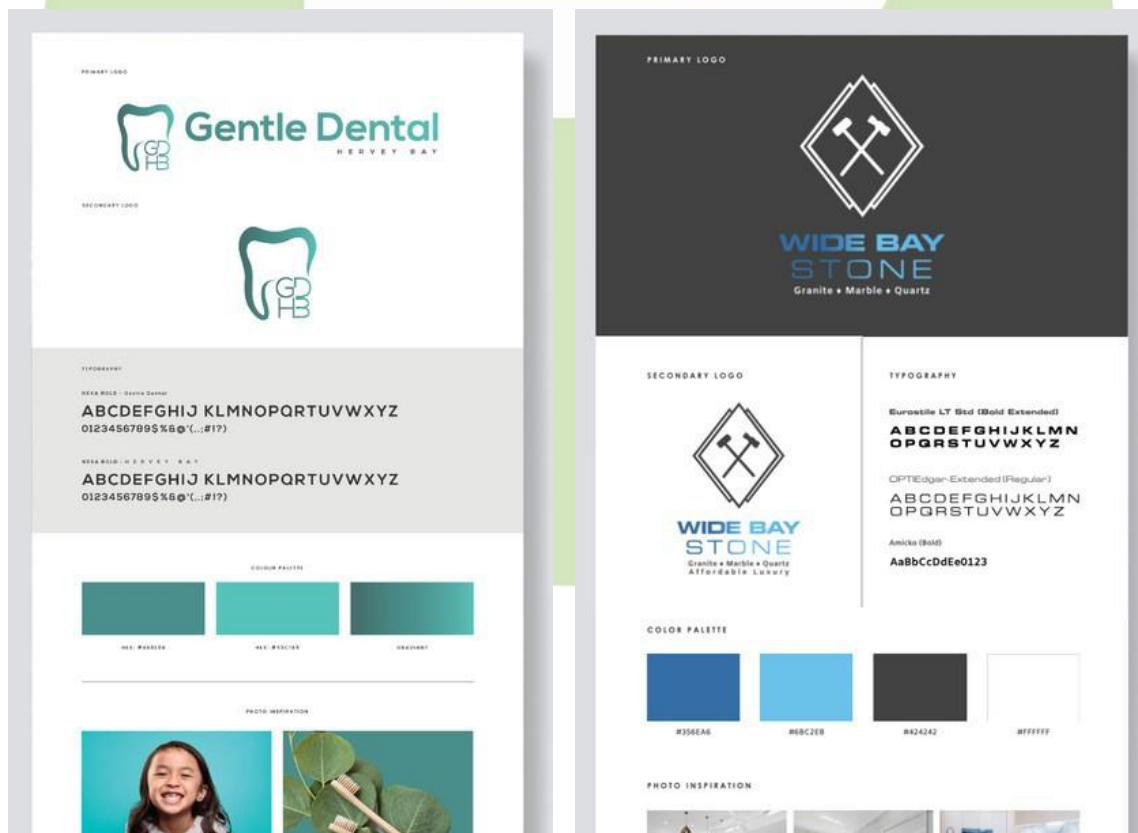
PRIMARY LOGO

GD HB Gentle Dental HERVEY BAY

SECONDARY LOGO

GD HB

TYPOGRAPHY

NEXA BOLD - Gentle Dental

ABCDEFGHIJ KLMNOPQRTUVWXYZ
0123456789$%&@'(.,;#!?)

NEXA BOLD - HERVEY BAY

ABCDEFGHIJ KLMNOPQRTUVWXYZ
0123456789$%&@'(.,;#!?)

COLOUR PALETTE

HEX: #4A8E8A

HEX: #55C1B8

GRADIANT

PHOTO INSPIRATION

PRIMARY LOGO

WIDE BAY STONE
Granite • Marble • Quartz

SECONDARY LOGO

WIDE BAY STONE
Granite • Marble • Quartz
Affordable Luxury

TYPOGRAPHY

Eurostile LT Std (Bold Extended)

ABCDEFGHIJKLMN OPQRSTUVWXYZ

OPTIEdgar-Extended (Regular)

ABCDEFGHIJKLMN OPQRSTUVWXYZ

Amicko (Bold)

AaBbCcDdEe0123

COLOR PALETTE

#356EA6

#6BC2EB

#424242

#FFFFFF

PHOTO INSPIRATION